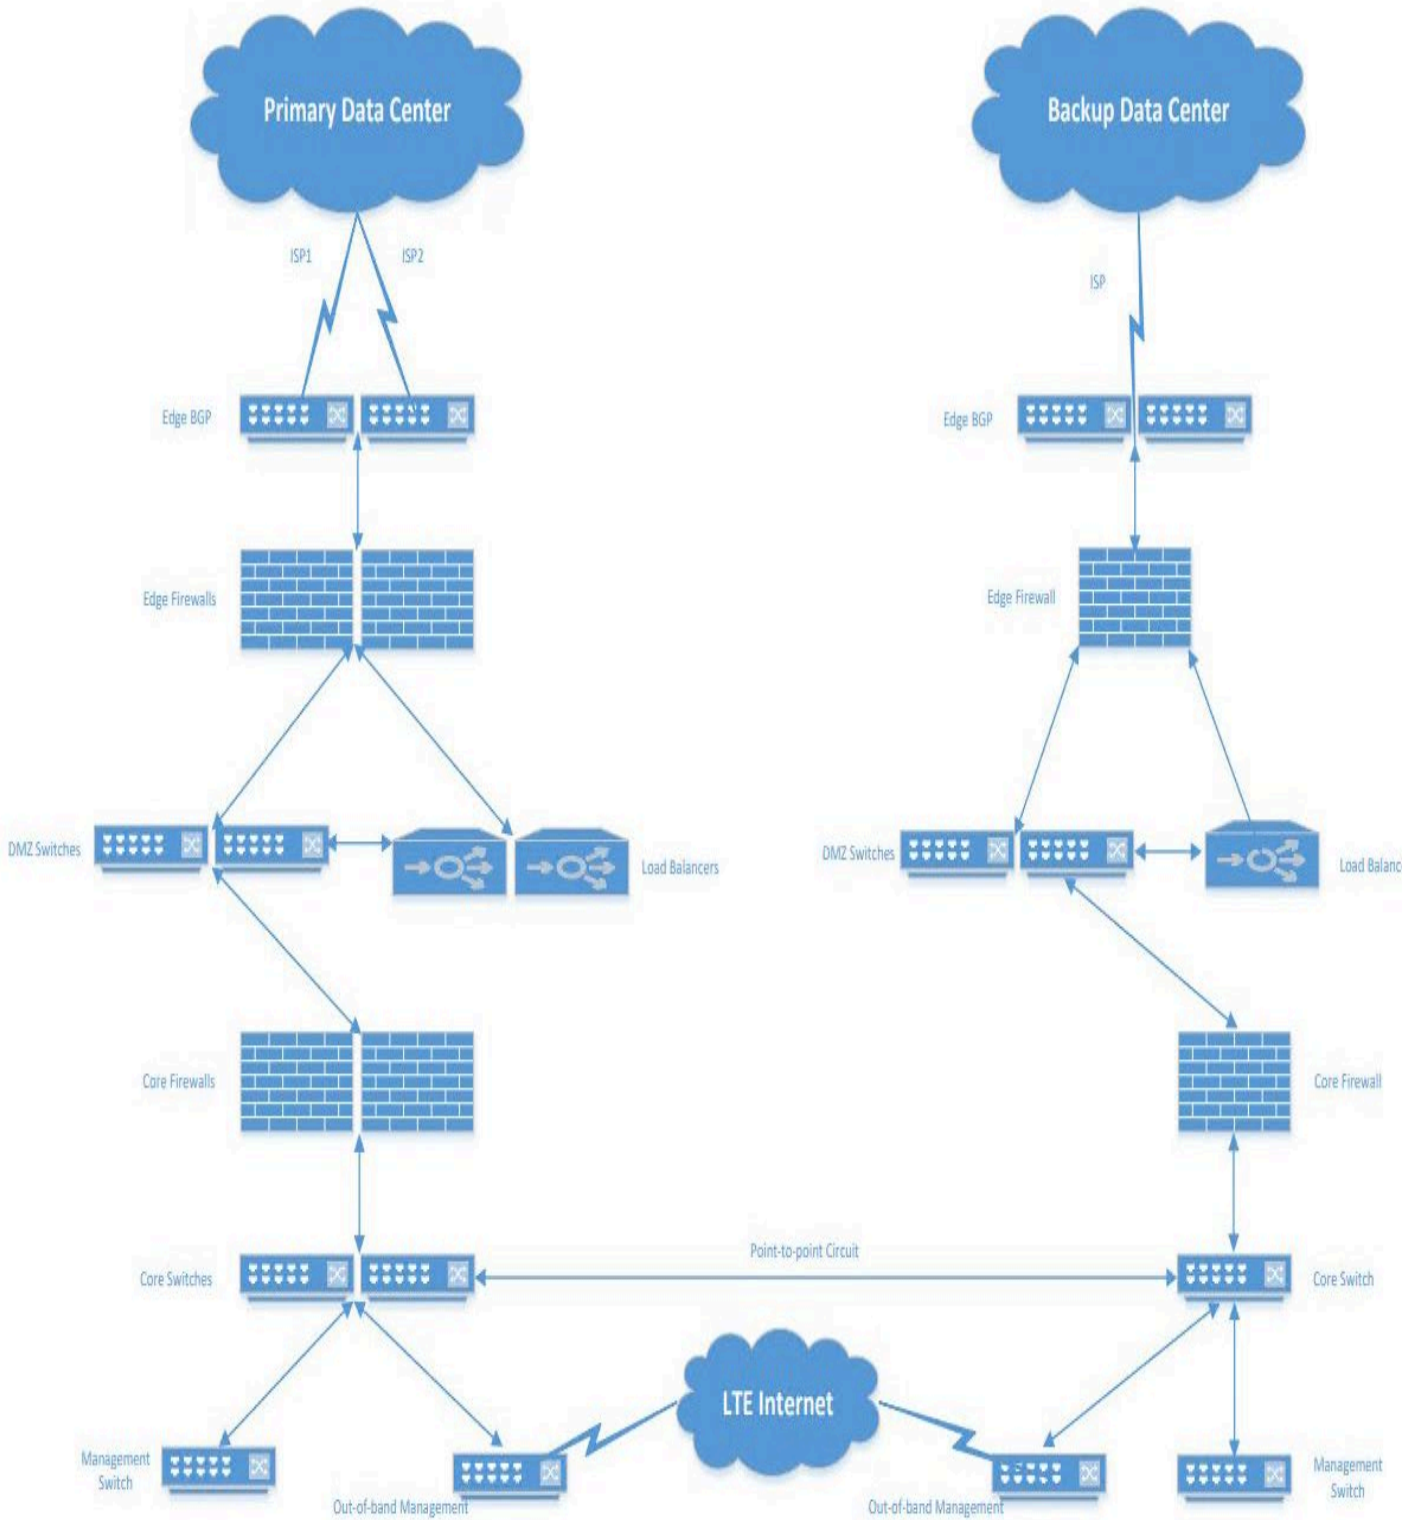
Primary Data Center

Backup Data Center

ISP1

ISP2

ISP

Edge BGP

Edge BGP

Edge Firewalls

Edge Firewall

DMZ Switches

Load Balancers

DMZ Switches

Load Balanc

Core Firewalls

Core Firewall

Point-to-point Circuit

Core Switches

Core Switch

LTE Internet

Management Switch

Out-of-band Management

Out-of-band Management

Management Switch